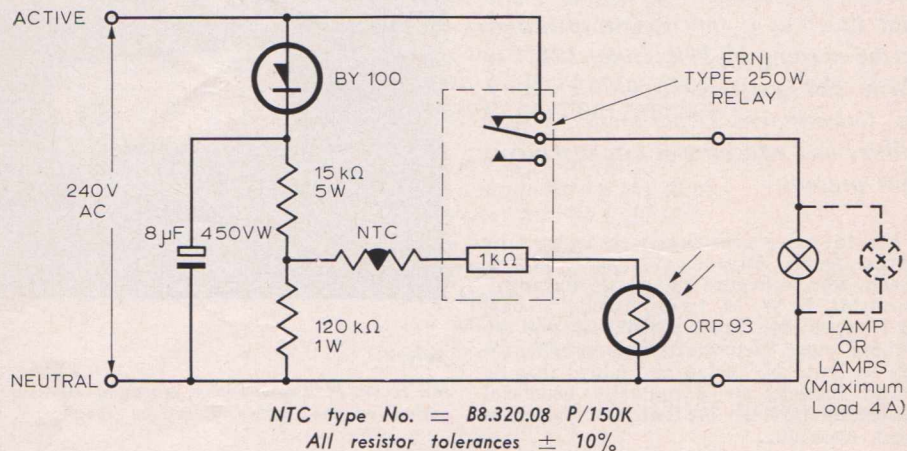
ACTIVE

BY 100

ERNI TYPE 250W RELAY

240V AC

15 kΩ 5W

8 μF 450VW

NTC

1KΩ

120 kΩ 1W

ORP 93

LAMP OR LAMPS (Maximum Load 4 A)

NEUTRAL

NTC type No. = B8.320.08 P/150K
All resistor tolerances ± 10%